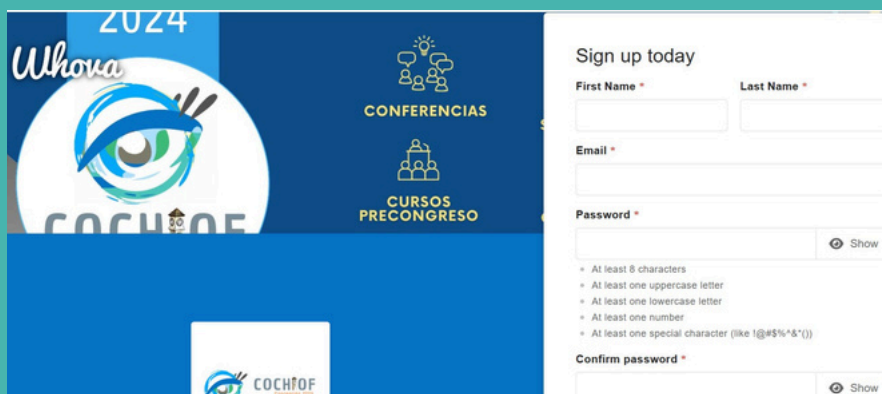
2024

Whova

COCHIOF

CONFERENCIAS

CURSOS PRECONGRESO

COCHIOF

Sign up today

First Name *

Last Name *

Email *

Password *

Show

At least 8 characters

At least one uppercase letter

At least one lowercase letter

At least one number

At least one special character (like !@#$%^&*())

Confirm password *

Show